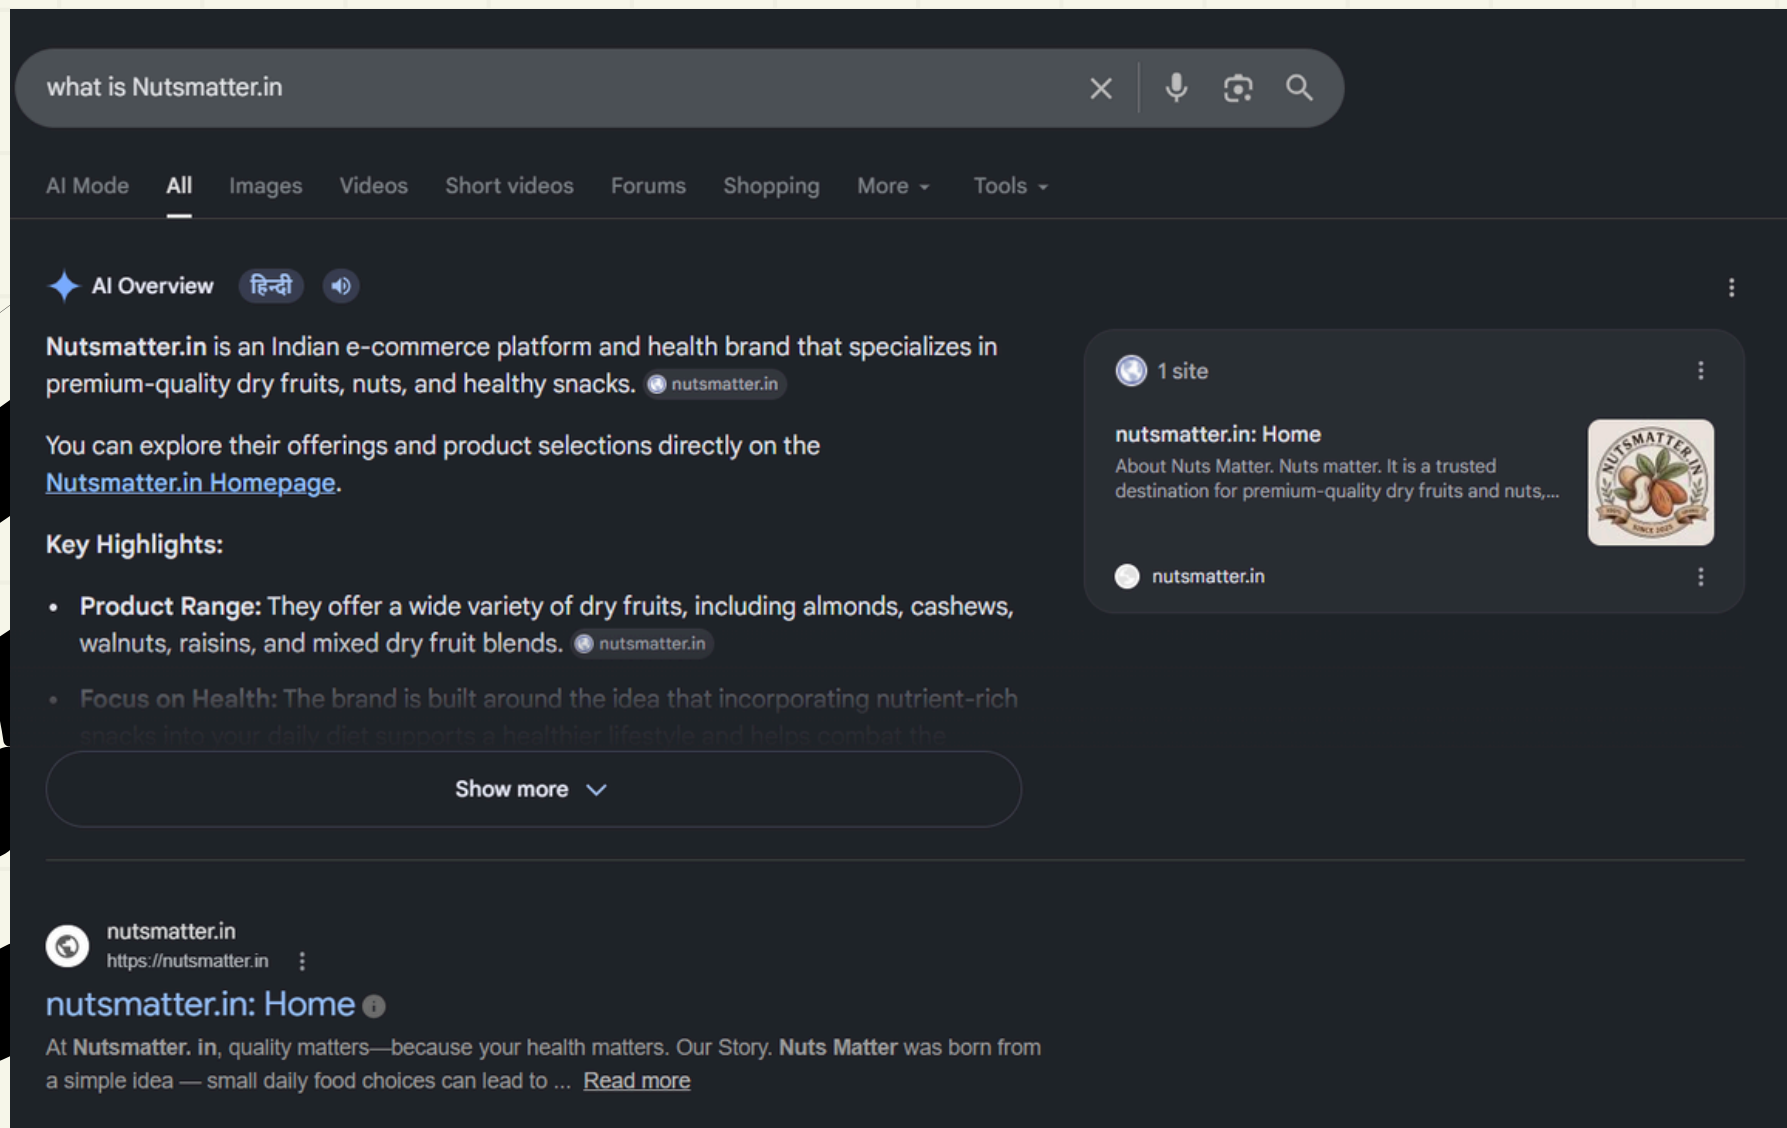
what is Nutsmatter.in

AI Mode All Images Videos Short videos Forums Shopping More Tools

AI Overview हिन्दी

Nutsmatter.in is an Indian e-commerce platform and health brand that specializes in premium-quality dry fruits, nuts, and healthy snacks. nutsmatter.in

You can explore their offerings and product selections directly on the Nutsmatter.in Homepage.

Key Highlights:

- Product Range: They offer a wide variety of dry fruits, including almonds, cashews, walnuts, raisins, and mixed dry fruit blends. nutsmatter.in
- Focus on Health: The brand is built around the idea that incorporating nutrient-rich snacks into your daily diet supports a healthier lifestyle and helps combat the

Show more

1 site

nutsmatter.in: Home
About Nuts Matter. Nuts matter. It is a trusted destination for premium-quality dry fruits and nuts,...

NUTSMATTER.IN SINCE 2025

nutsmatter.in

nutsmatter.in
https://nutsmatter.in

nutsmatter.in: Home

At Nutsmatter. in, quality matters—because your health matters. Our Story. Nuts Matter was born from a simple idea — small daily food choices can lead to ... Read more